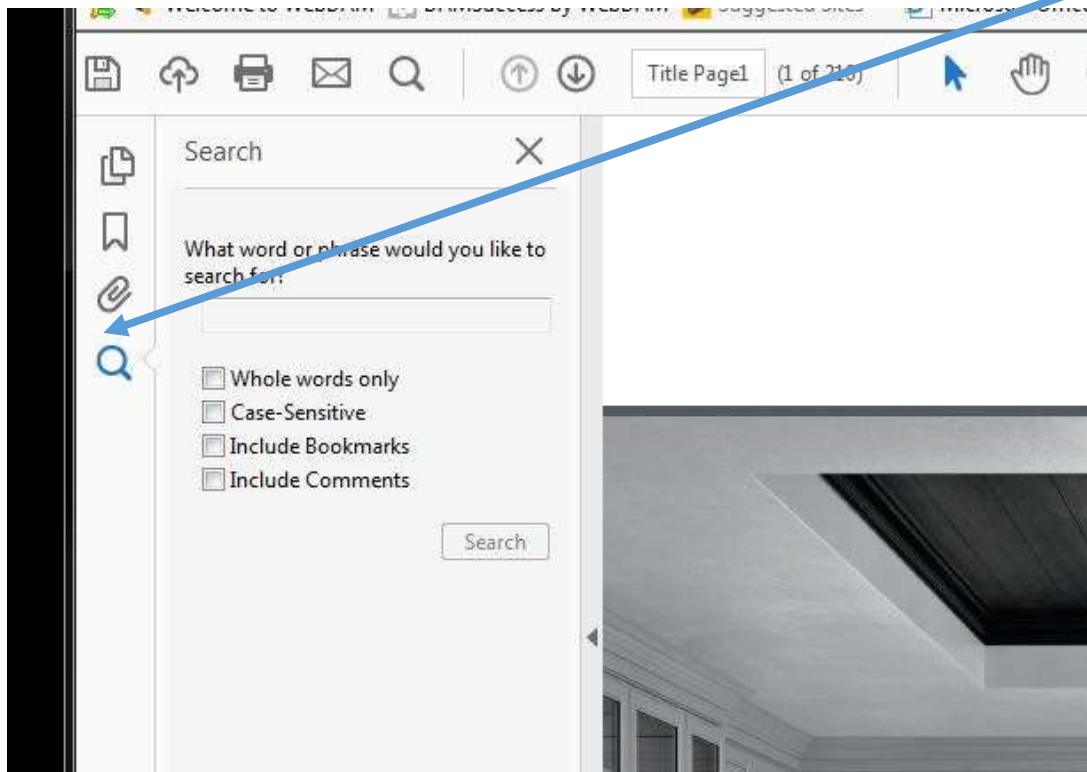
Welcome to WebDAM   DAMSuccess by WebDAM   Suggested Sites   Microsoft Office

Title Page1 (1 of 210)

Search

What word or phrase would you like to search for?

Whole words only
Case-Sensitive
Include Bookmarks
Include Comments

Search